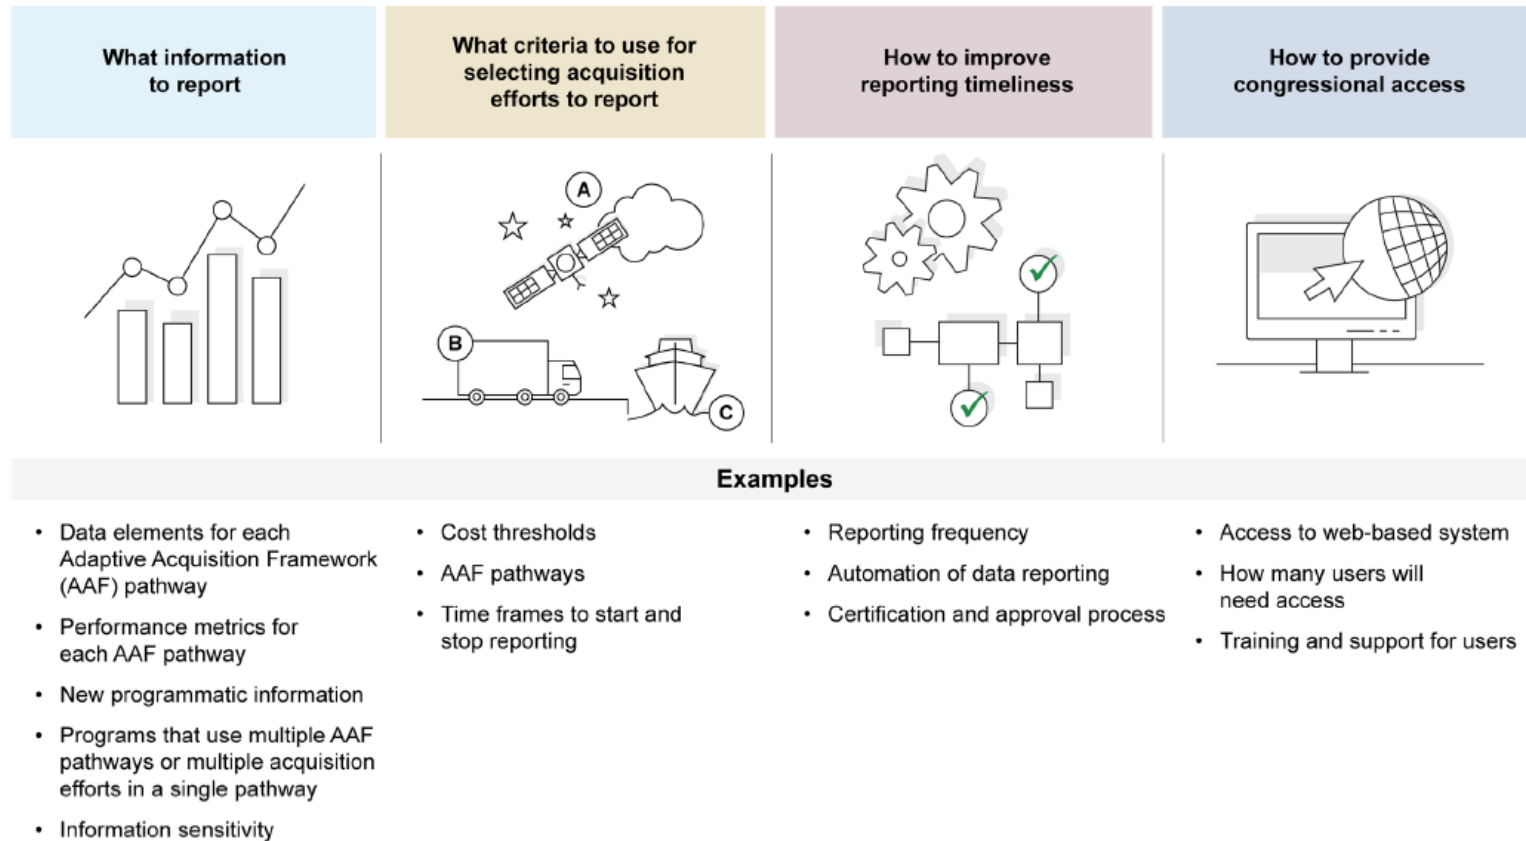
What information to report

What criteria to use for selecting acquisition efforts to report

How to improve reporting timeliness

How to provide congressional access

A

B

C

Examples

- Data elements for each Adaptive Acquisition Framework (AAF) pathway
- Performance metrics for each AAF pathway
- New programmatic information
- Programs that use multiple AAF pathways or multiple acquisition efforts in a single pathway
- Information sensitivity

- Cost thresholds
- AAF pathways
- Time frames to start and stop reporting

- Reporting frequency
- Automation of data reporting
- Certification and approval process

- Access to web-based system
- How many users will need access
- Training and support for users